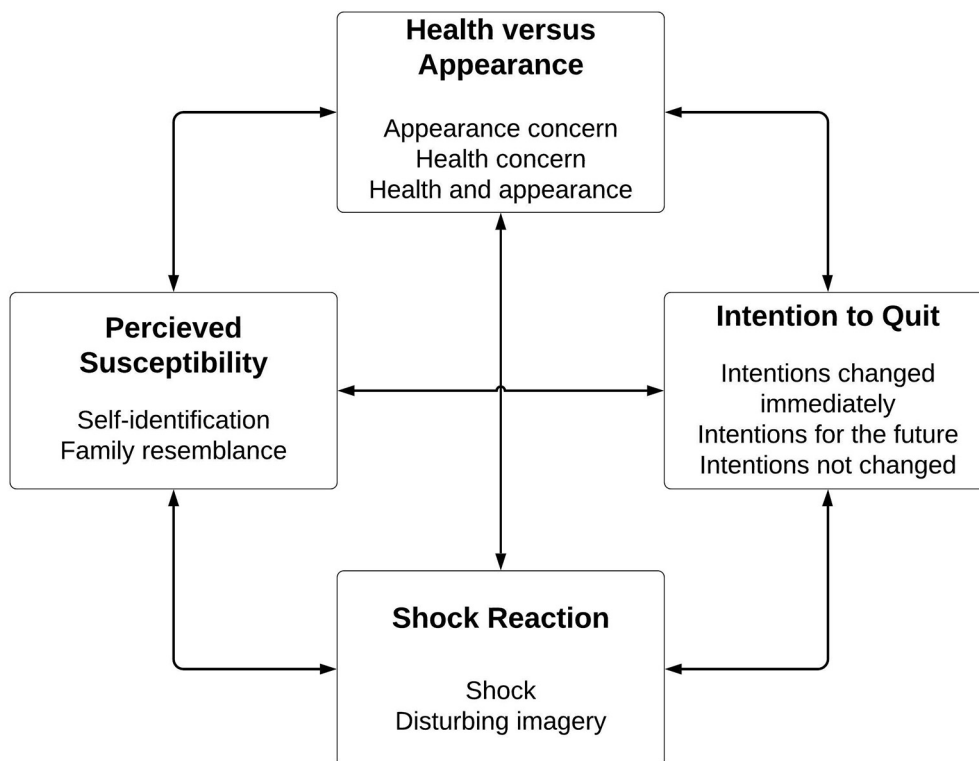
Health versus Appearance

Appearance concern
Health concern
Health and appearance

Percieved Susceptibility

Self-identification
Family resemblance

Intention to Quit

Intentions changed immediately
Intentions for the future
Intentions not changed

Shock Reaction

Shock
Disturbing imagery